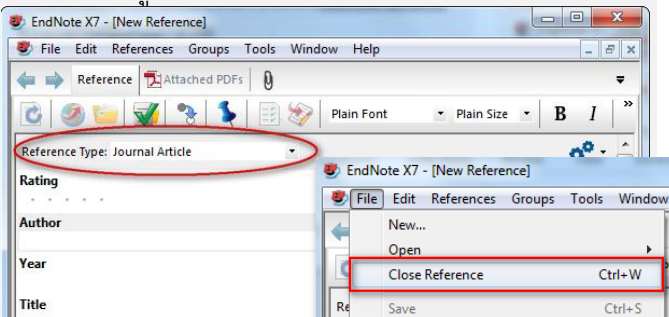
EndNote X7 - [New Reference]
File Edit References Groups Tools Window Help
Reference Attached PDFs
Plain Font Plain Size B I
Reference Type: Journal Article
Rating
Author
Year
Title
EndNote X7 - [New Reference]
File Edit References Groups Tools Window
New...
Open
Close Reference Ctrl+W
Save Ctrl+S